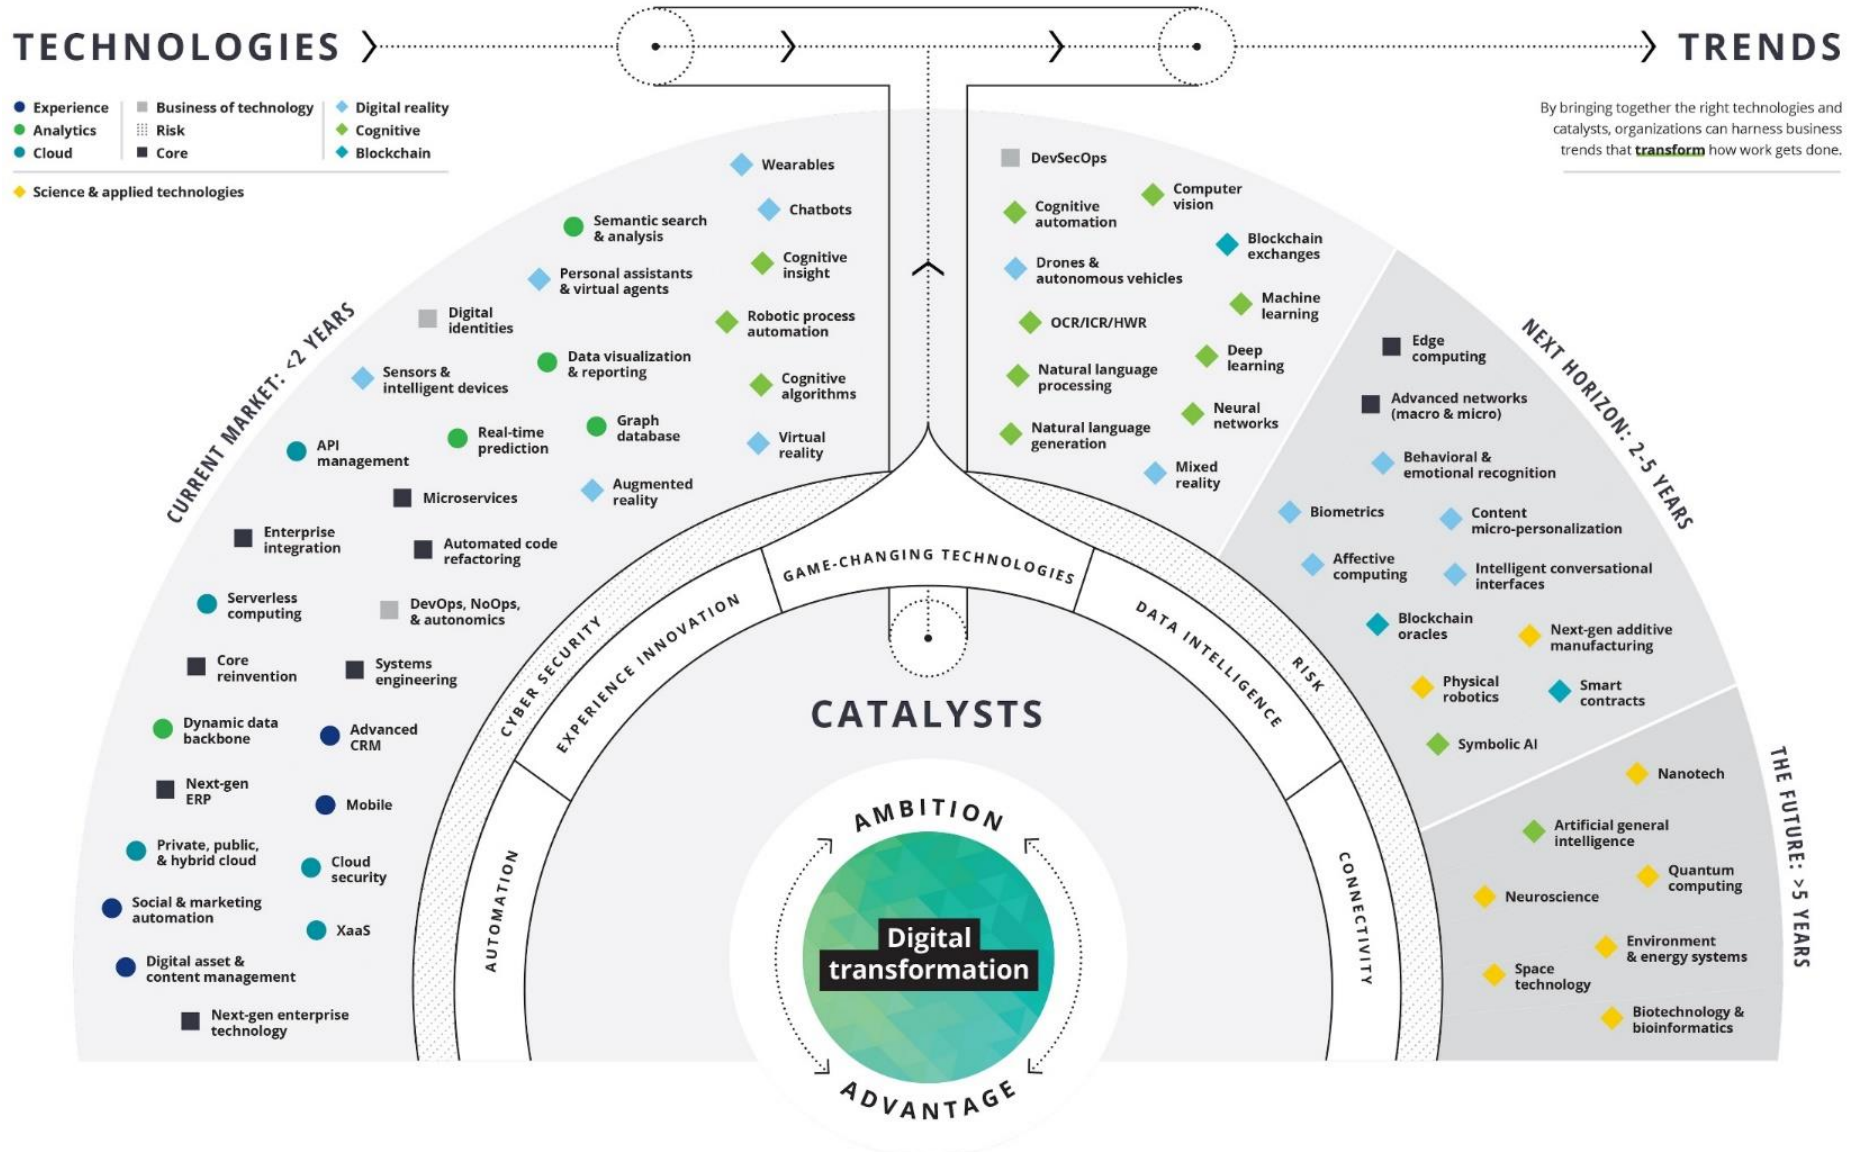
TECHNOLOGIES

TRENDS

Experience
Analytics
Cloud
Business of technology
Risk
Core
Digital reality
Cognitive
Blockchain

Science & applied technologies

By bringing together the right technologies and catalysts, organizations can harness business trends that transform how work gets done.

CURRENT MARKET: <2 YEARS

Wearables
Chatbots
Semantic search & analysis
Cognitive insight
Personal assistants & virtual agents
Digital identities
Robotic process automation
Sensors & intelligent devices
Data visualization & reporting
Cognitive algorithms
API management
Real-time prediction
Graph database
Virtual reality
Microservices
Augmented reality
Enterprise integration
Automated code refactoring
Serverless computing
DevOps, NoOps, & autonomics
Core reinvention
Systems engineering
Dynamic data backbone
Advanced CRM
Next-gen ERP
Mobile
Private, public, & hybrid cloud
Cloud security
Social & marketing automation
XaaS
Digital asset & content management
Next-gen enterprise technology

DevSecOps
Cognitive automation
Computer vision
Blockchain exchanges
Drones & autonomous vehicles
Machine learning
OCR/ICR/HWR
Deep learning
Natural language processing
Neural networks
Natural language generation
Mixed reality

NEXT HORIZON: 2-5 YEARS

Edge computing
Advanced networks (macro & micro)
Behavioral & emotional recognition
Biometrics
Content micro-personalization
Affective computing
Intelligent conversational interfaces
Blockchain oracles
Next-gen additive manufacturing
Physical robotics
Smart contracts
Symbolic AI

THE FUTURE: >5 YEARS

Nanotech
Artificial general intelligence
Quantum computing
Neuroscience
Environment & energy systems
Space technology
Biotechnology & bioinformatics

GAME-CHANGING TECHNOLOGIES
CYBER SECURITY
EXPERIENCE INNOVATION
DATA INTELLIGENCE
RISK
AUTOMATION
CONNECTIVITY

CATALYSTS

AMBITION
Digital transformation
ADVANTAGE